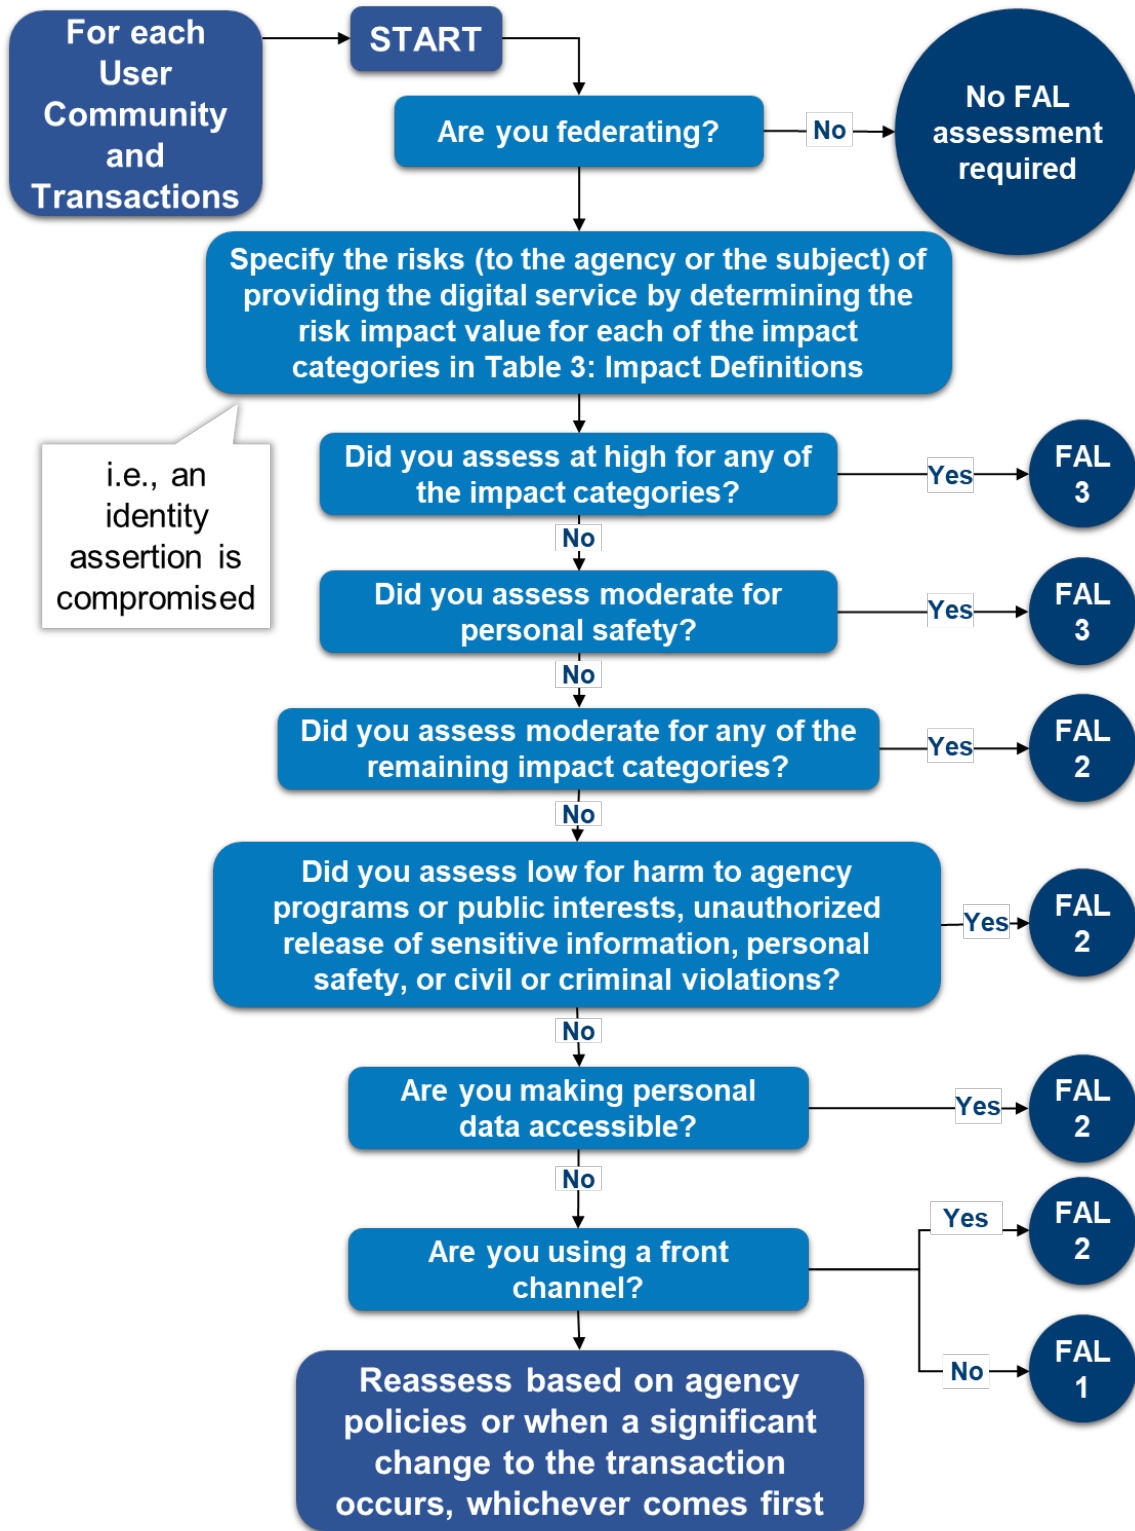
For each User Community and Transactions

START

Are you federating?

No

No FAL assessment required

Specify the risks (to the agency or the subject) of providing the digital service by determining the risk impact value for each of the impact categories in Table 3: Impact Definitions

i.e., an identity assertion is compromised

Did you assess at high for any of the impact categories?

Yes

FAL 3

No

Did you assess moderate for personal safety?

Yes

FAL 3

No

Did you assess moderate for any of the remaining impact categories?

Yes

FAL 2

No

Did you assess low for harm to agency programs or public interests, unauthorized release of sensitive information, personal safety, or civil or criminal violations?

Yes

FAL 2

No

Are you making personal data accessible?

Yes

FAL 2

No

Are you using a front channel?

Yes

FAL 2

No

FAL 1

Reassess based on agency policies or when a significant change to the transaction occurs, whichever comes first